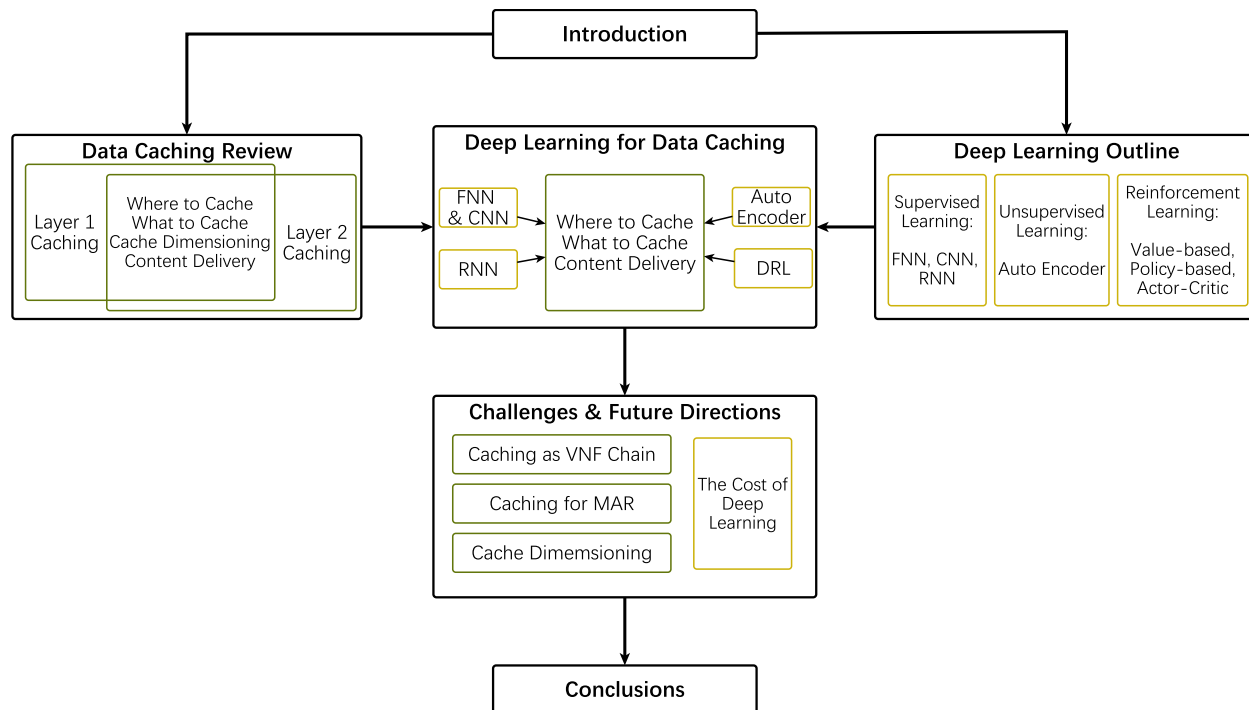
Introduction

Data Caching Review

Layer 1 Caching

Where to Cache
What to Cache
Cache Dimensioning
Content Delivery

Layer 2 Caching

Deep Learning for Data Caching

FNN & CNN

RNN

Where to Cache
What to Cache
Content Delivery

Auto Encoder

DRL

Deep Learning Outline

Supervised Learning:

FNN, CNN, RNN

Unsupervised Learning:

Auto Encoder

Reinforcement Learning:

Value-based, Policy-based, Actor-Critic

Challenges & Future Directions

Caching as VNF Chain

Caching for MAR

Cache Dimemsioning

The Cost of Deep Learning

Conclusions